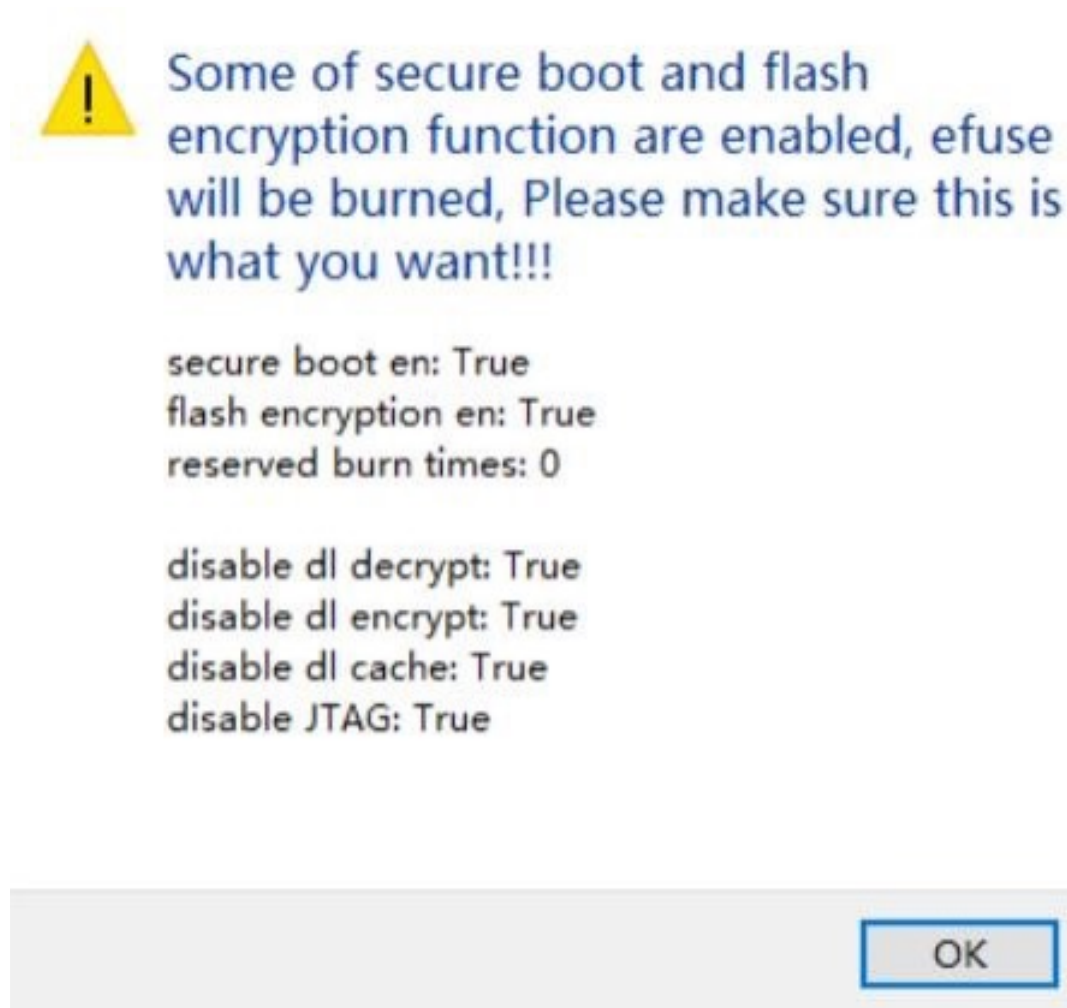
Some of secure boot and flash encryption function are enabled, efuse will be burned, Please make sure this is what you want!!!

secure boot en: True
flash encryption en: True
reserved burn times: 0

disable dl decrypt: True
disable dl encrypt: True
disable dl cache: True
disable JTAG: True

OK